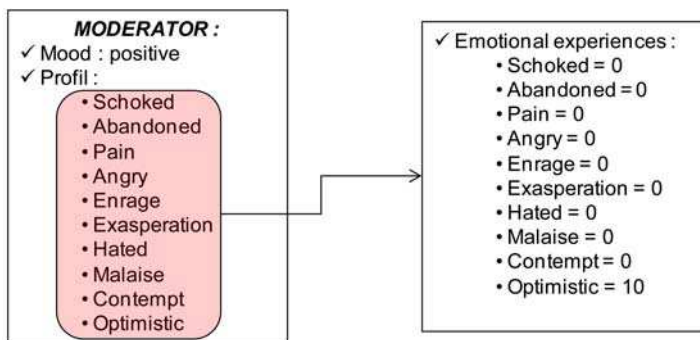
MODERATOR :
✓ Mood : positive
✓ Profil :
• Schoked
• Abandoned
• Pain
• Angry
• Enrage
• Exasperation
• Hated
• Malaise
• Contempt
• Optimistic

✓ Emotional experiences :
• Schoked = 0
• Abandoned = 0
• Pain = 0
• Angry = 0
• Enrage = 0
• Exasperation = 0
• Hated = 0
• Malaise = 0
• Contempt = 0
• Optimistic = 10